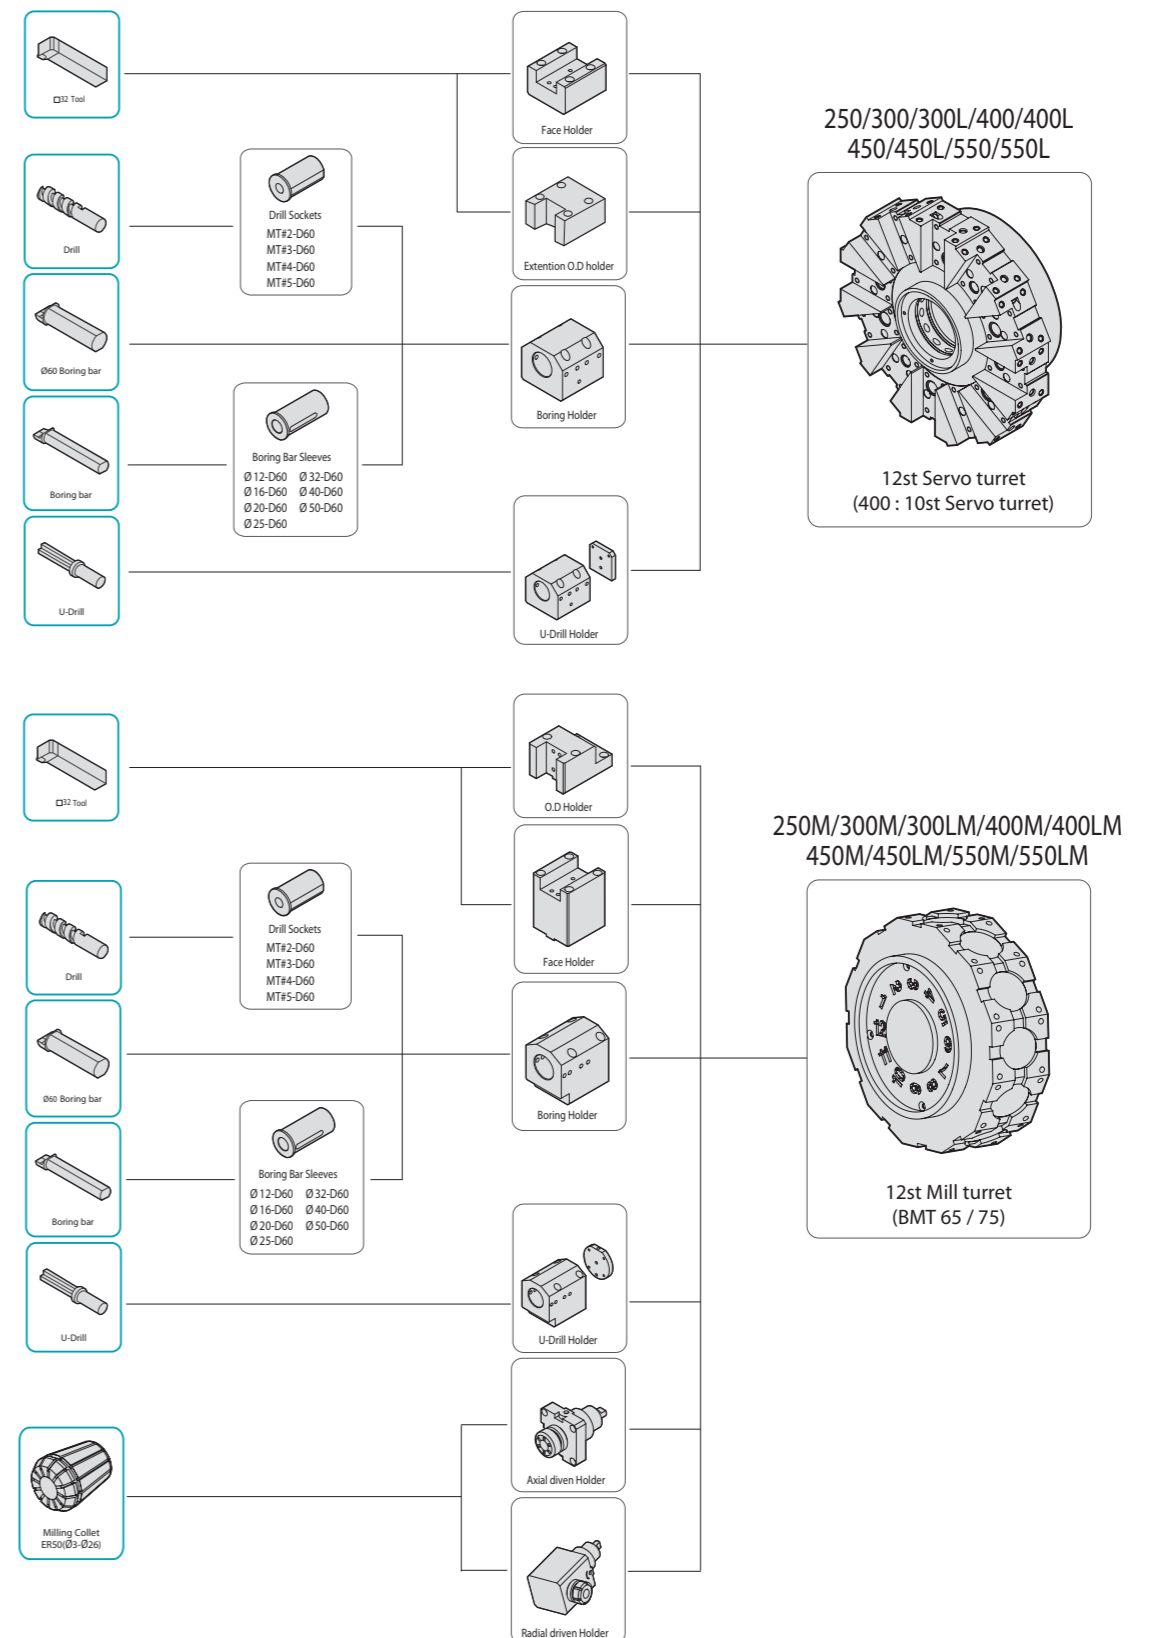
□32 Tool

Drill

Ø60 Boring bar

Boring bar

U-Drill

Drill Sockets
MT#2-D60
MT#3-D60
MT#4-D60
MT#5-D60

Boring Bar Sleeves
Ø12-D60 Ø32-D60
Ø16-D60 Ø40-D60
Ø20-D60 Ø50-D60
Ø25-D60

Face Holder

Extention O.D holder

Boring Holder

U-Drill Holder

250/300/300L/400/400L
450/450L/550/550L

12st Servo turret
(400 : 10st Servo turret)

□32 Tool

Drill

Ø60 Boring bar

Boring bar

U-Drill

Milling Collet
ER50(Ø3-Ø26)

Drill Sockets
MT#2-D60
MT#3-D60
MT#4-D60
MT#5-D60

Boring Bar Sleeves
Ø12-D60 Ø32-D60
Ø16-D60 Ø40-D60
Ø20-D60 Ø50-D60
Ø25-D60

O.D Holder

Face Holder

Boring Holder

U-Drill Holder

Axial diven Holder

Radial driven Holder

250M/300M/300LM/400M/400LM
450M/450LM/550M/550LM

12st Mill turret
(BMT 65 / 75)